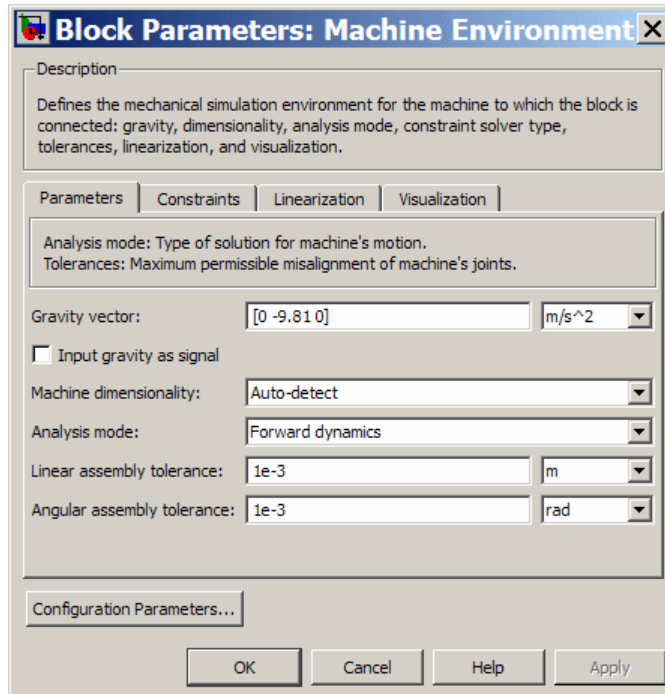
Block Parameters: Machine Environment

Description

Defines the mechanical simulation environment for the machine to which the block is connected: gravity, dimensionality, analysis mode, constraint solver type, tolerances, linearization, and visualization.

Parameters | Constraints | Linearization | Visualization

Analysis mode: Type of solution for machine's motion.
Tolerances: Maximum permissible misalignment of machine's joints.

Gravity vector: [0 -9.81 0] m/s^2

Input gravity as signal

Machine dimensionality: Auto-detect

Analysis mode: Forward dynamics

Linear assembly tolerance: 1e-3 m

Angular assembly tolerance: 1e-3 rad

Configuration Parameters...

OK Cancel Help Apply